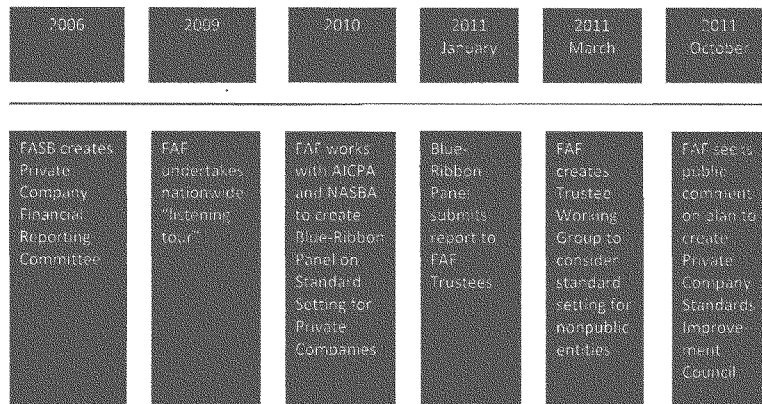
2006

2009

2010

2011 January

2011 March

2011 October

FASB creates Private Company Financial Reporting Committee

FAF undertakes nationwide "listening tour"

FAF works with AICPA and NASBA to create Blue-Ribbon Panel on Standard Setting for Private Companies

Blue-Ribbon Panel submits report to FAF Trustees

FAF creates Trustee Working Group to consider standard setting for nonpublic entities

FAF seeks public comment on plan to create Private Company Standards Improvement Council